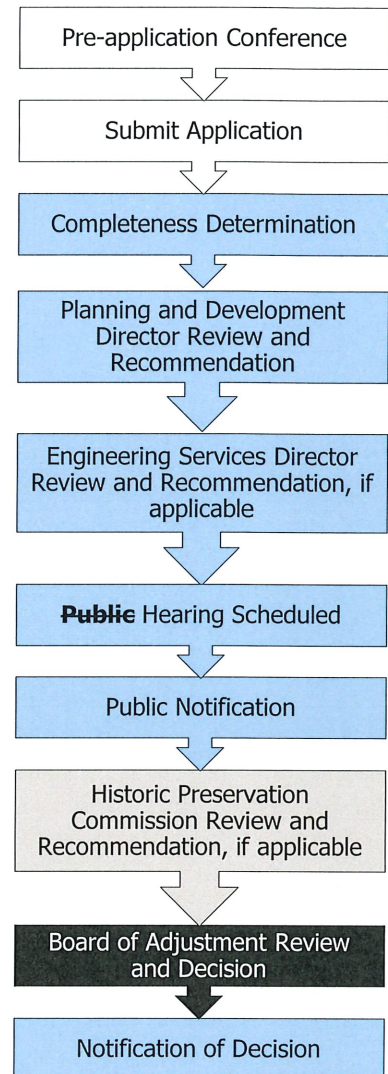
Pre-application Conference

Submit Application

Completeness Determination

Planning and Development Director Review and Recommendation

Engineering Services Director Review and Recommendation, if applicable

~~Public~~ Hearing Scheduled

Public Notification

Historic Preservation Commission Review and Recommendation, if applicable

Board of Adjustment Review and Decision

Notification of Decision